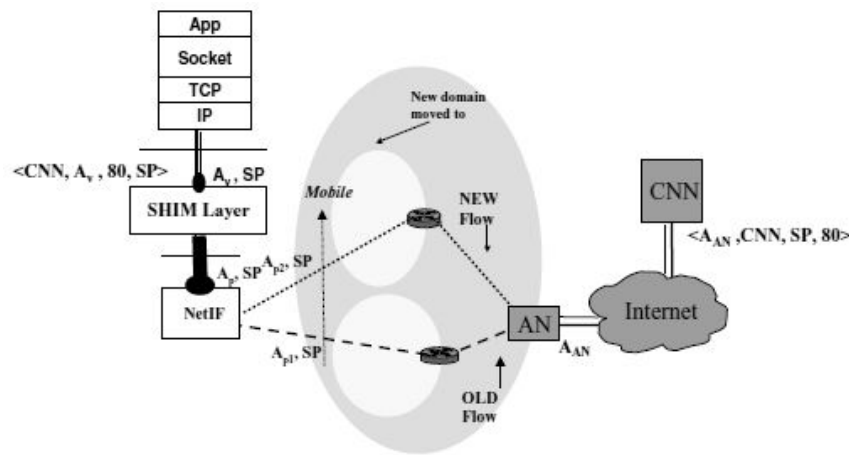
App
Socket
TCP
IP

<CNN, $A_v$ , 80, SP>

$A_v$ , SP

SHIM Layer

$A_p$, SP $A_{p2}$, SP

NetIF

$A_{p1}$, SP

Mobile

New domain moved to

NEW Flow

OLD Flow

AN

$A_{AN}$

Internet

CNN

<$A_{AN}$ ,CNN, SP, 80>